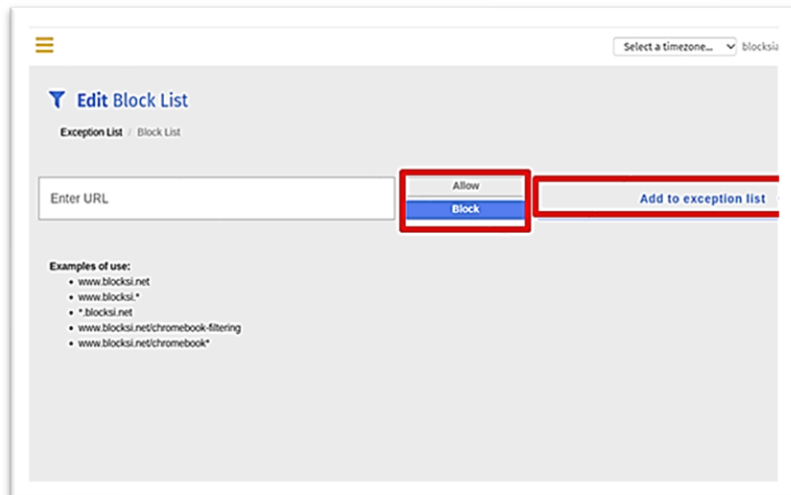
Select a timezone... blocksi

Edit Block List

Exception List / Block List

Enter URL

Allow

Block

Add to exception list

Examples of use:

- www.blocksi.net
- www.blocksi.*
- *.blocksi.net
- www.blocksi.net/chromebook-filtering
- www.blocksi.net/chromebook*